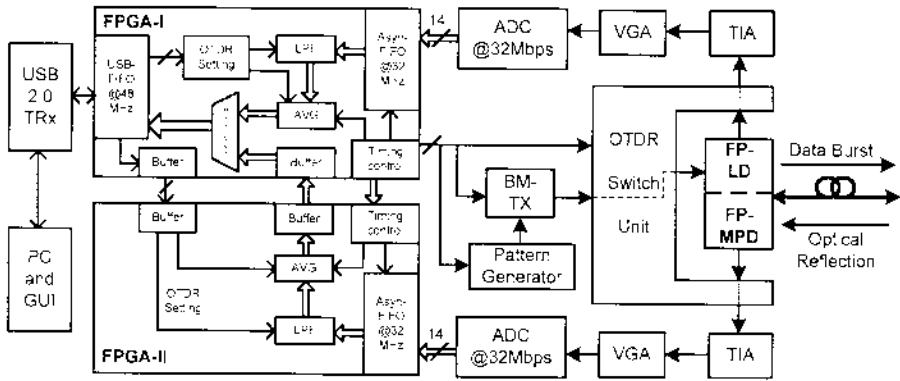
FPGA-I

USB 2.0 TRx

USB-FIFO @48 MHz

OTDR Setting

LPF

AVG

Buffer

Buffer

Asyn-FIFO @32 MHz

Timing control

14

ADC @32Mbps

VGA

TIA

OTDR

Switch

Unit

FP-LD

FP-MPD

Data Burst

Optical Reflection

BM-TX

Pattern Generator

FPGA-II

Buffer

Buffer

Timing control

AVG

OTDR Setting

LPF

Asyn-FIFO @32 MHz

14

ADC @32Mbps

VGA

TIA

PC and GUI